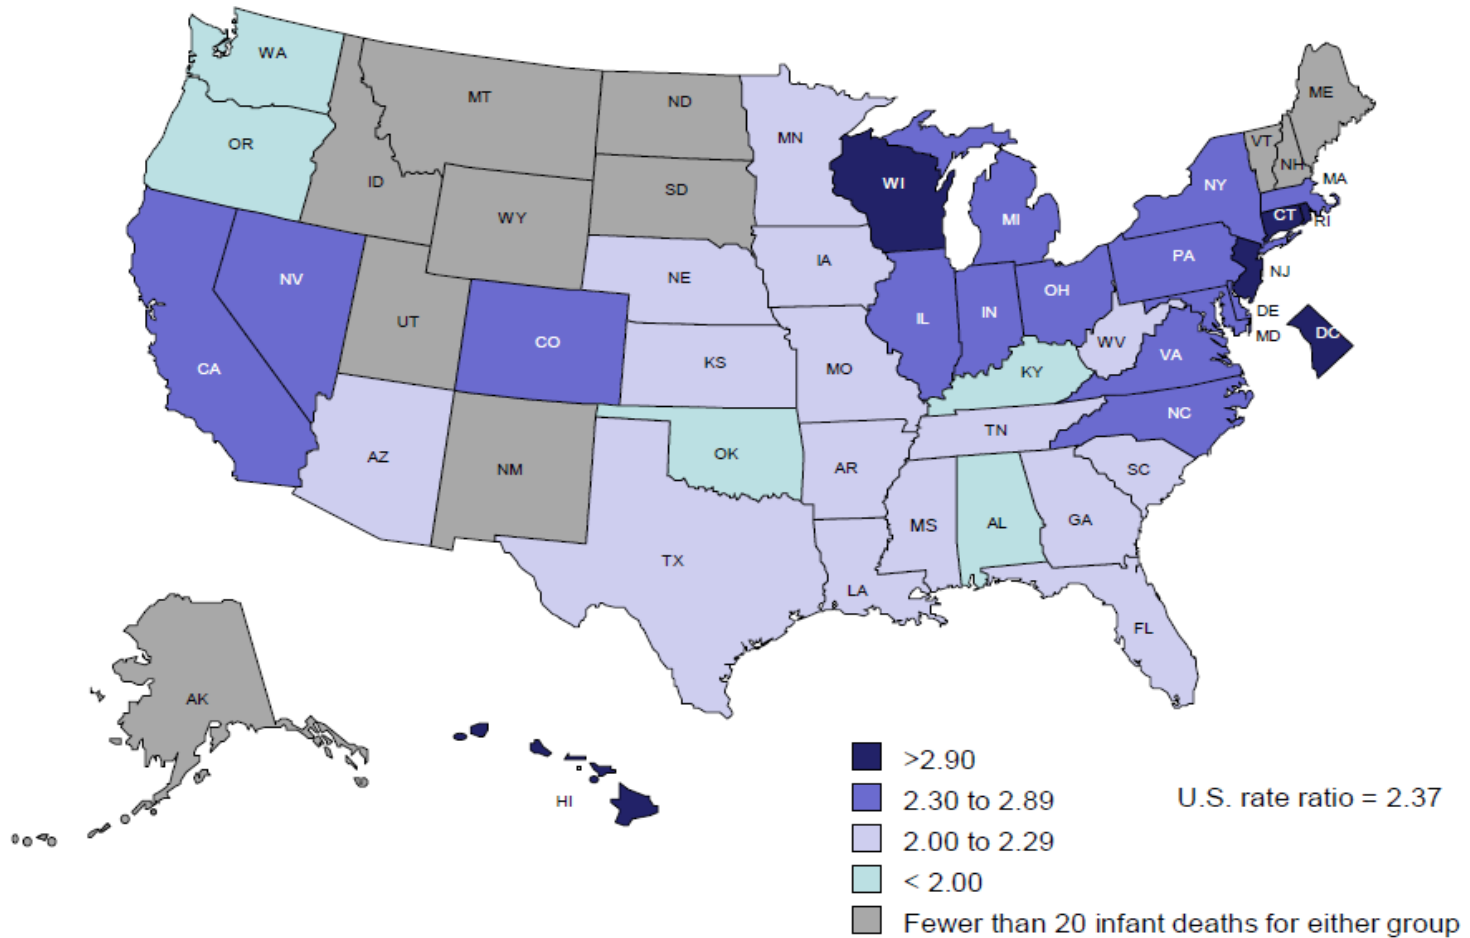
WA
MT
ND
MN
ME
OR
ID
SD
WI
VT
NH
MA
NY
WY
MI
CT
RI
IA
PA
NJ
NE
NV
UT
IL
IN
OH
DE
CO
MD
DC
WV
CA
KS
MO
VA
KY
TN
NC
AZ
OK
AR
NM
SC
MS
AL
GA
TX
LA
FL
AK
HI
>2.90
2.30 to 2.89
2.00 to 2.29
< 2.00
Fewer than 20 infant deaths for either group
U.S. rate ratio = 2.37